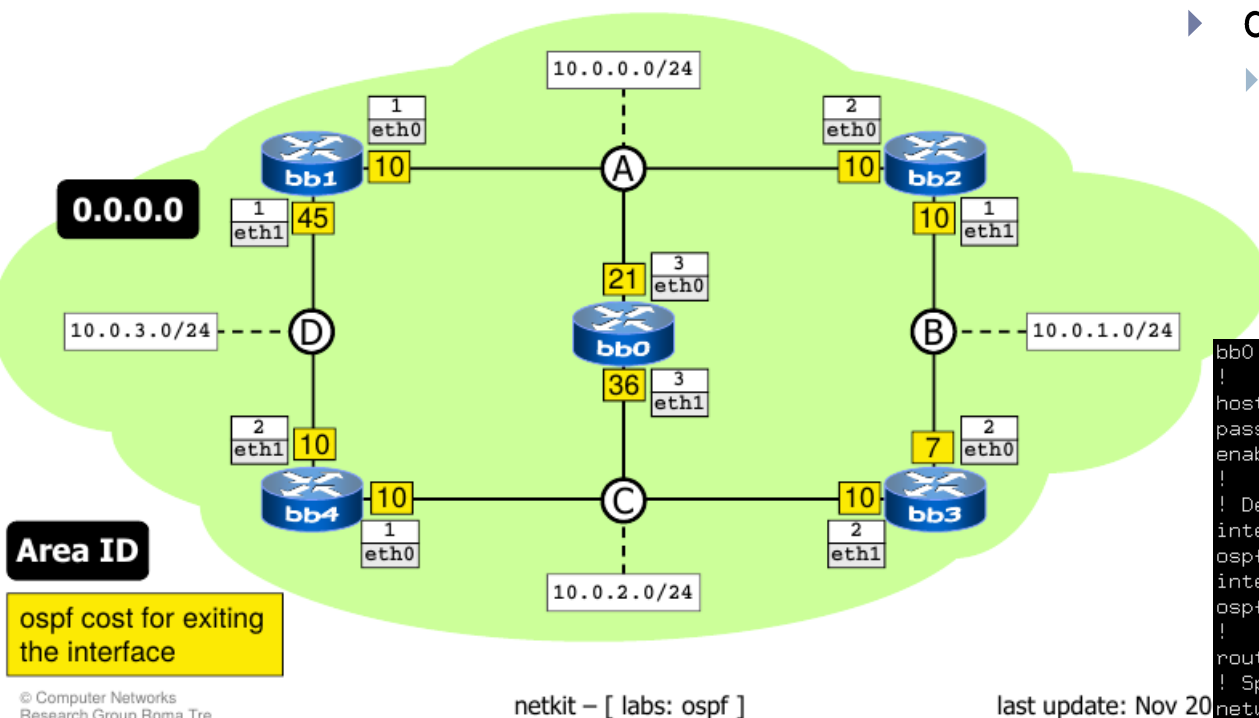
C

10.0.0.0/24

1
eth0

2
eth0

10
bb1

A

10
bb2

0.0.0.0

1
eth1

45

10

1
eth1

21

3
eth0

10.0.3.0/24

D

bb0

B

10.0.1.0/24

36

3
eth1

2
eth1

10

7

2
eth0

bb4

10

C

10

bb3

1
eth0

2
eth1

Area ID

10.0.2.0/24

ospf cost for exiting the interface

bb0
!
host
pass
enab
!
! De
inte
ospf
inte
ospf
!
rout
! Sp
netw

© Computer Networks Research Group Roma Tre

netkit – [ labs: ospf ]

last update: Nov 20